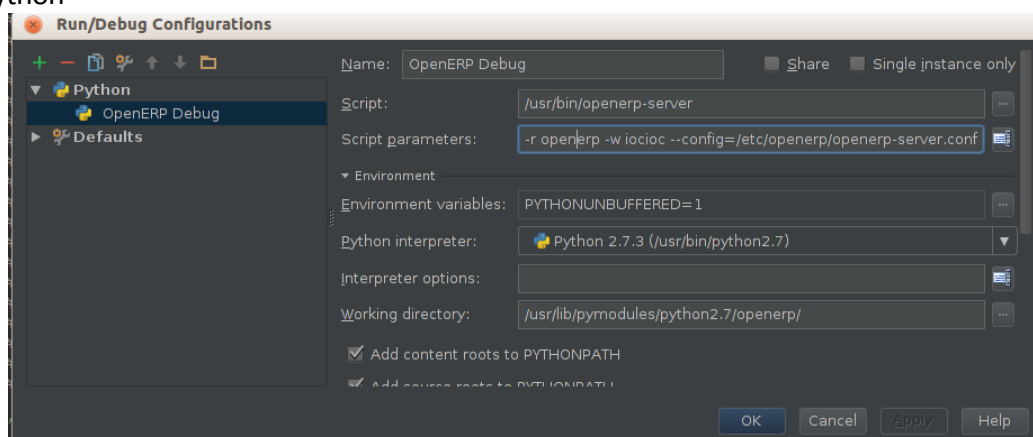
ython

Run/Debug Configurations

Python
OpenERP Debug
Defaults

Name: OpenERP Debug
Share
Single instance only

Script: /usr/bin/openerp-server
Script parameters: -r openerp -w iocioc --config=/etc/openerp/openerp-server.conf

Environment
Environment variables: PYTHONUNBUFFERED=1
Python interpreter: Python 2.7.3 (/usr/bin/python2.7)
Interpreter options:
Working directory: /usr/lib/pymodules/python2.7/openerp/

Add content roots to PYTHONPATH
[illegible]

OK
Cancel
Apply
Help